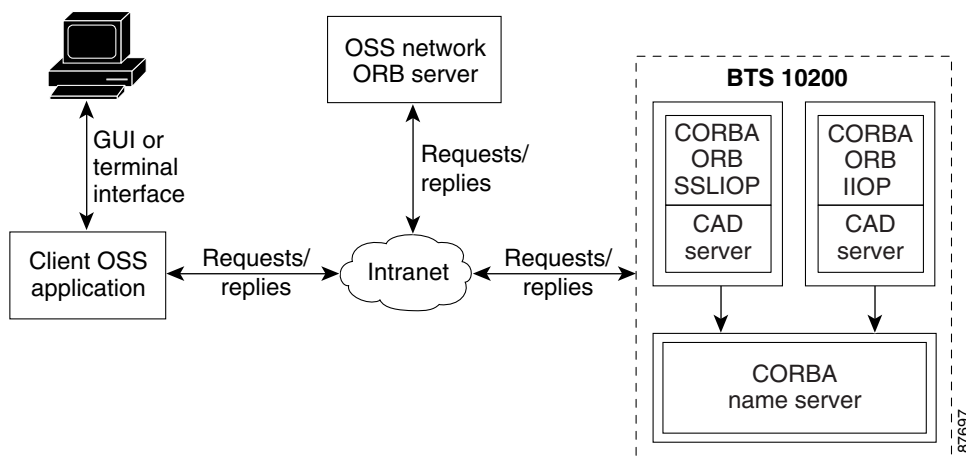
OSS network ORB server

BTS 10200

GUI or terminal interface

Requests/ replies

CORBA ORB SSLIOP

CAD server

CORBA ORB IIOP

CAD server

Client OSS application

Requests/ replies

Intranet

Requests/ replies

CORBA name server

87697